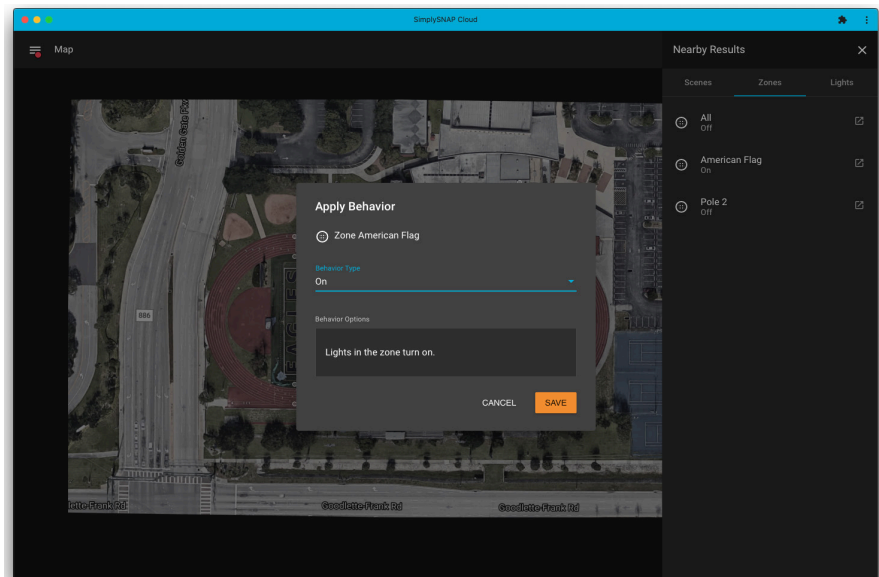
SimplySNAP Cloud

Map

Nearby Results

Scenes
Zones
Lights

All
Off

American Flag
On

Pole 2
Off

Golden Gate Pkwy

886

Apply Behavior

Zone American Flag

Behavior Type
On

Behavior Options

Lights in the zone turn on.

CANCEL
SAVE

Goodlette-Frank Rd
Goodlette-Frank Rd
Goodlette-Frank Rd